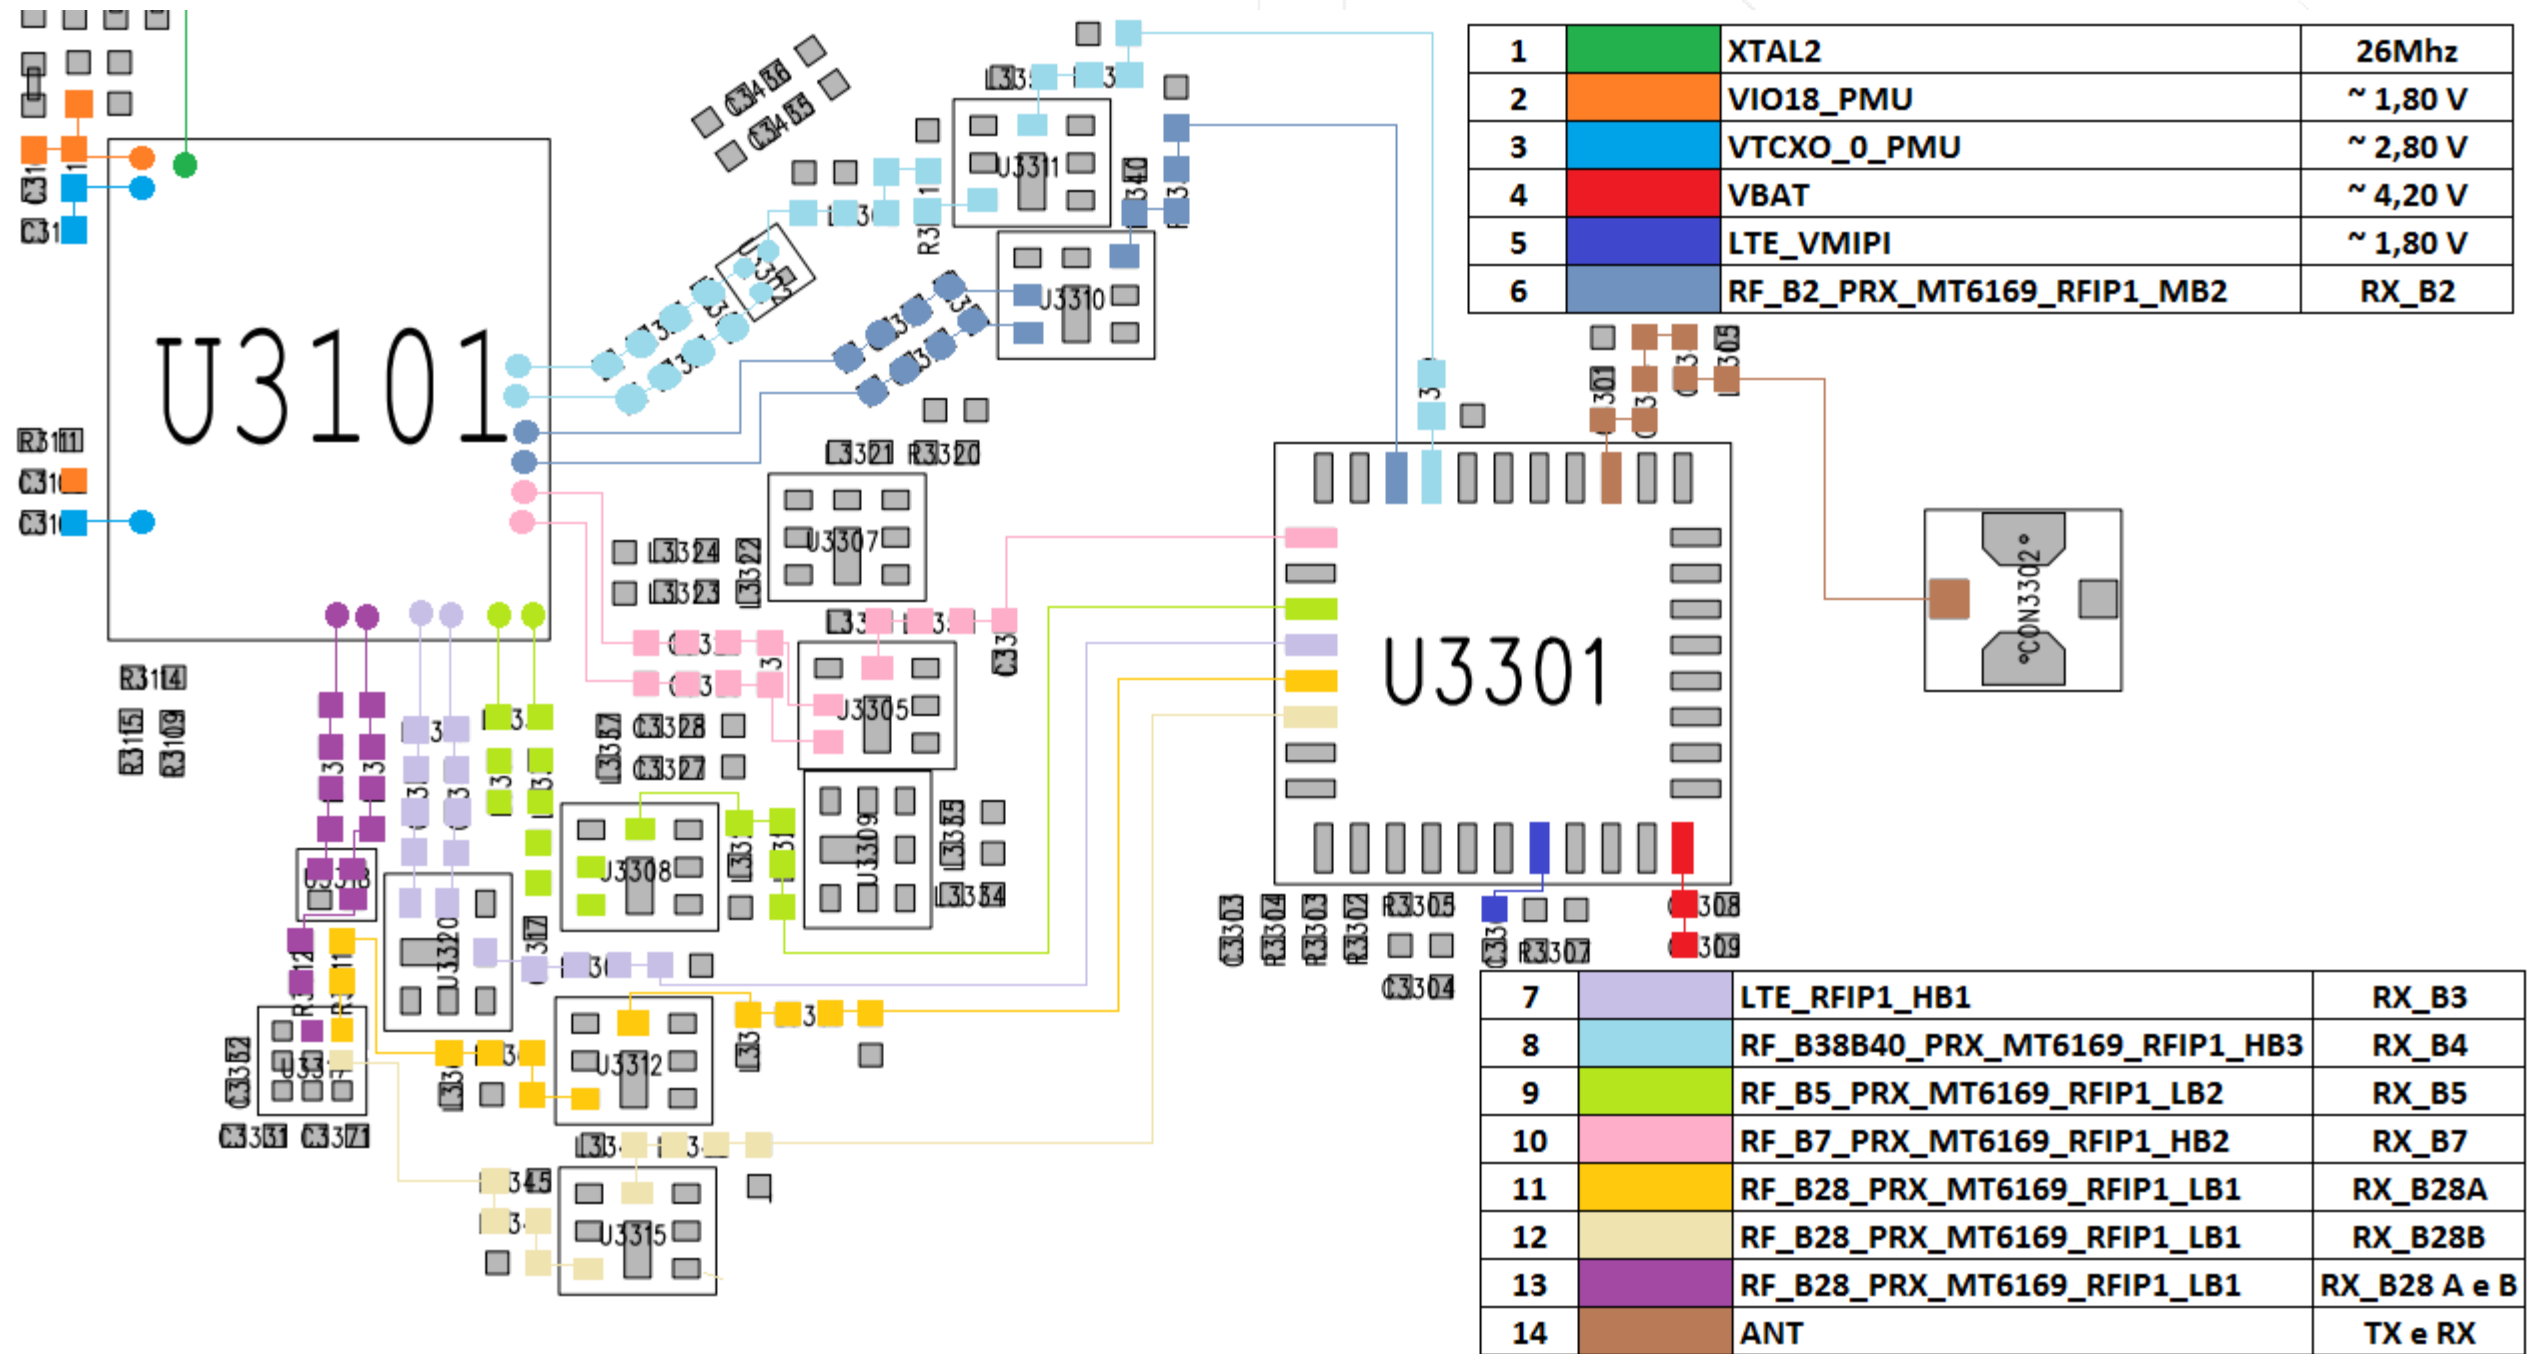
| 1 | | XTAL2 | 26Mhz |
|---|---|---|---|
| 2 | | VIO18_PMU | ~ 1,80 V |
| 3 | | VTCXO_0_PMU | ~ 2,80 V |
| 4 | | VBAT | ~ 4,20 V |
| 5 | | LTE_VMIPI | ~ 1,80 V |
| 6 | | RF_B2_PRX_MT6169_RFIP1_MB2 | RX_B2 |

U3101

U3301

U3311

U3310

U3307

U3305

U3309

U3308

U3320

U3318

U3317

U3312

U3315

CON3302

C3456

C3455

L3321 R3320

L3324

L3323

L3322

C3328

C3327

L3335

L3334

R3114

R3115 R3109

R3111

C3352

C3331 C3371

C3303 R3304 R3303 R3302 R3305

C3304

R3307

C3308

C3309

| 7 | | LTE_RFIP1_HB1 | RX_B3 |
|---|---|---|---|
| 8 | | RF_B38B40_PRX_MT6169_RFIP1_HB3 | RX_B4 |
| 9 | | RF_B5_PRX_MT6169_RFIP1_LB2 | RX_B5 |
| 10 | | RF_B7_PRX_MT6169_RFIP1_HB2 | RX_B7 |
| 11 | | RF_B28_PRX_MT6169_RFIP1_LB1 | RX_B28A |
| 12 | | RF_B28_PRX_MT6169_RFIP1_LB1 | RX_B28B |
| 13 | | RF_B28_PRX_MT6169_RFIP1_LB1 | RX_B28 A e B |
| 14 | | ANT | TX e RX |